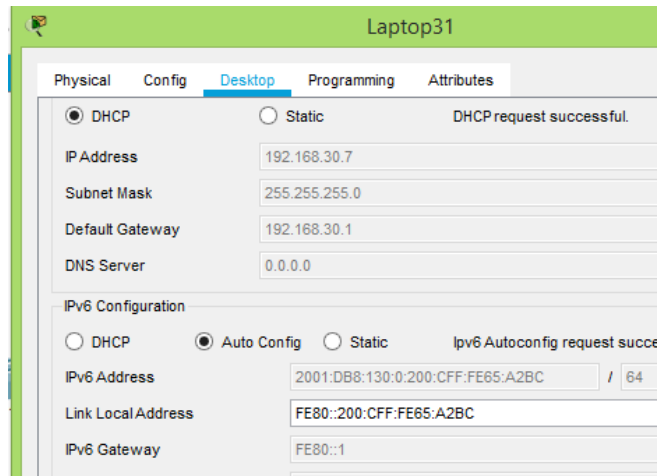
Laptop31

Physical Config Desktop Programming Attributes

DHCP Static DHCP request successful.

IP Address 192.168.30.7

Subnet Mask 255.255.255.0

Default Gateway 192.168.30.1

DNS Server 0.0.0.0

IPv6 Configuration

DHCP Auto Config Static Ipv6 Autoconfig request succe

IPv6 Address 2001:DB8:130:0:200:CFF:FE65:A2BC / 64

Link Local Address FE80::200:CFF:FE65:A2BC

IPv6 Gateway FE80::1